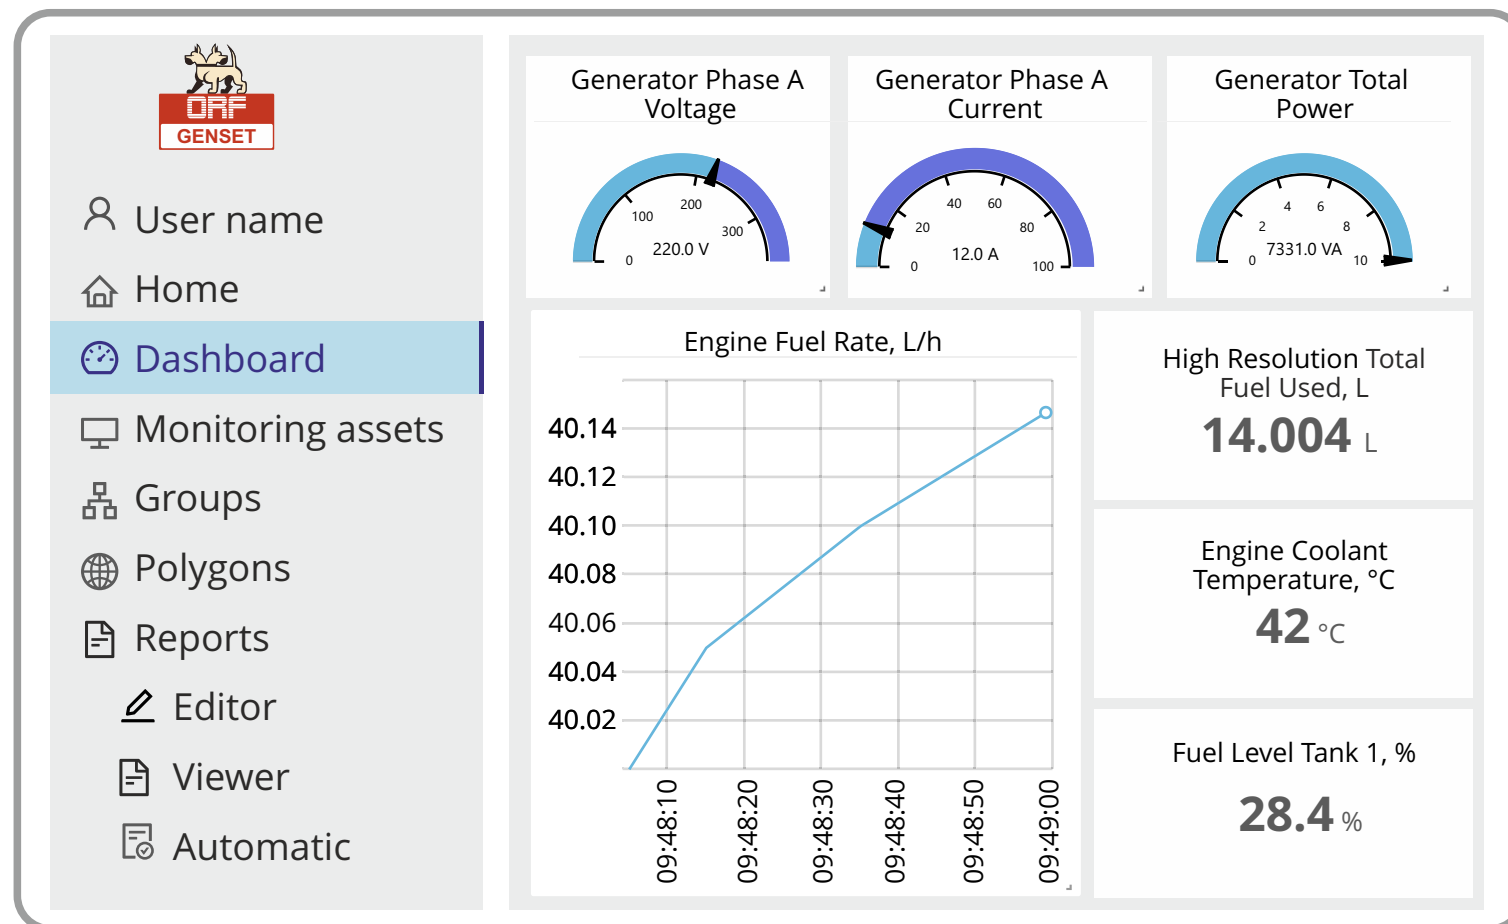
ORF
GENSET

User name
Home
Dashboard
Monitoring assets
Groups
Polygons
Reports
Editor
Viewer
Automatic

Generator Phase A Voltage
0
100
200
300
220.0 V

Generator Phase A Current
0
20
40
60
80
100
12.0 A

Generator Total Power
0
2
4
6
8
10
7331.0 VA

Engine Fuel Rate, L/h

| |
|---|
| 40.14 |
| 40.12 |
| 40.10 |
| 40.08 |
| 40.06 |
| 40.04 |
| 40.02 |

09:48:10
09:48:20
09:48:30
09:48:40
09:48:50
09:49:00

High Resolution Total Fuel Used, L
14.004 L

Engine Coolant Temperature, °C
42 °C

Fuel Level Tank 1, %
28.4 %